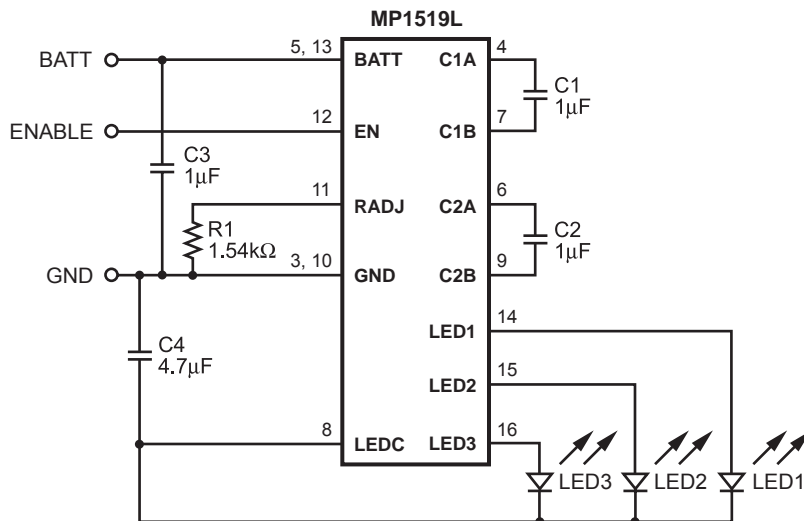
MP1519L

BATT
ENABLE
GND

5, 13
12
11
3, 10
8

BATT
EN
RADJ
GND
LEDC

C1A
C1B
C2A
C2B
LED1
LED2
LED3

4
7
6
9
14
15
16

C1
$1\mu F$

C2
$1\mu F$

C3
$1\mu F$

R1
$1.54k\Omega$

C4
$4.7\mu F$

LED3
LED2
LED1